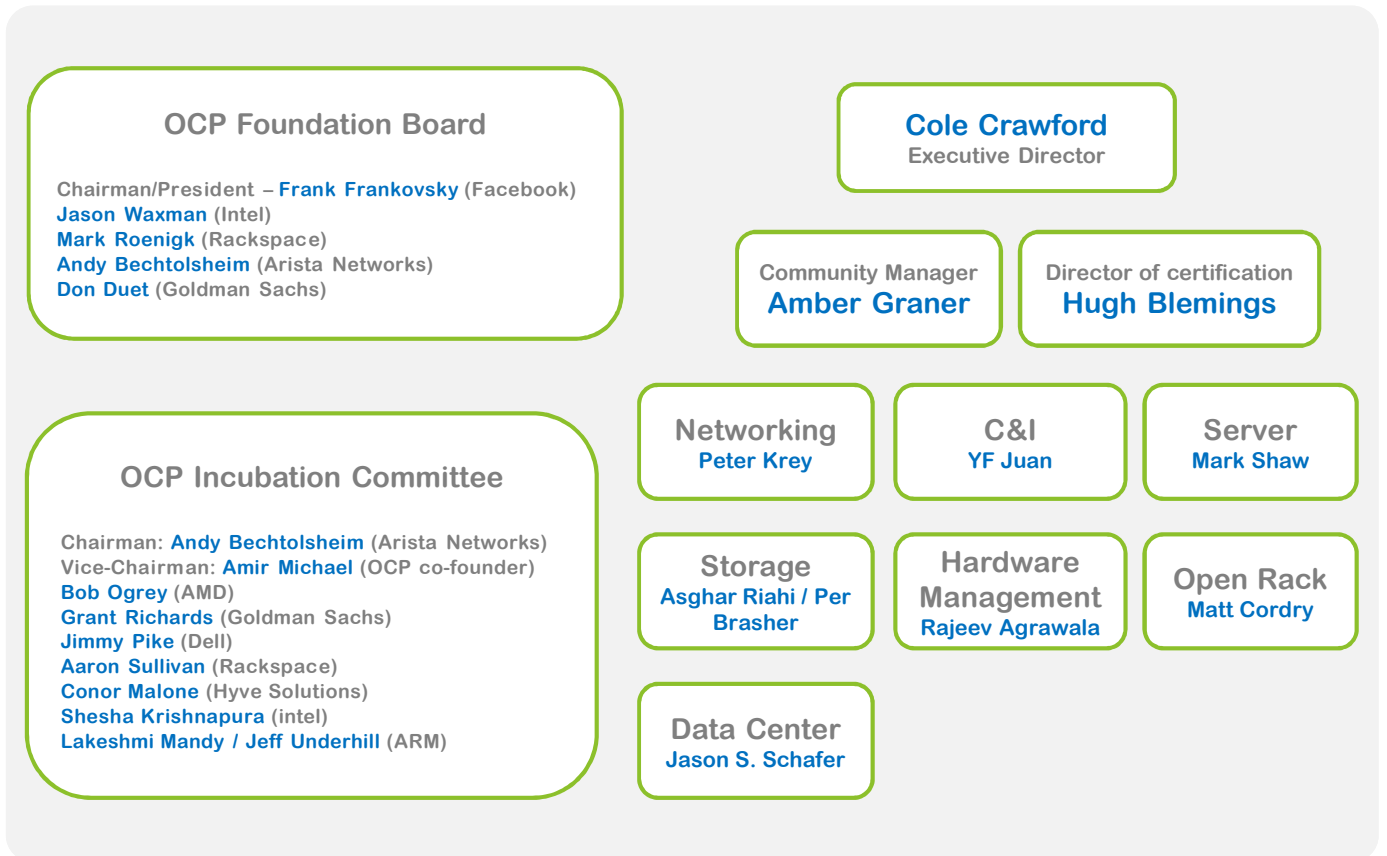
OCP Foundation Board

Chairman/President – Frank Frankovsky (Facebook)
Jason Waxman (Intel)
Mark Roenigk (Rackspace)
Andy Bechtolsheim (Arista Networks)
Don Duet (Goldman Sachs)

OCP Incubation Committee

Chairman: Andy Bechtolsheim (Arista Networks)
Vice-Chairman: Amir Michael (OCP co-founder)
Bob Ogrey (AMD)
Grant Richards (Goldman Sachs)
Jimmy Pike (Dell)
Aaron Sullivan (Rackspace)
Conor Malone (Hyve Solutions)
Shesha Krishnapura (intel)
Lakeshmi Mandy / Jeff Underhill (ARM)

Cole Crawford
Executive Director

Community Manager
Amber Graner

Director of certification
Hugh Blemings

Networking
Peter Krey

C&I
YF Juan

Server
Mark Shaw

Storage
Asghar Riahi / Per Brasher

Hardware Management
Rajeev Agrawala

Open Rack
Matt Cordry

Data Center
Jason S. Schafer